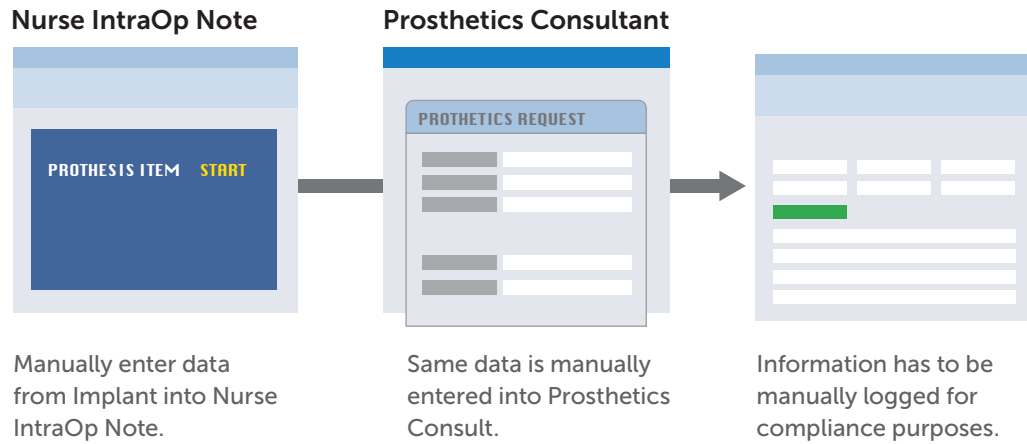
Nurse IntraOp Note

PROTHESIS ITEM START

Manually enter data from Implant into Nurse IntraOp Note.

Prosthetics Consultant

PROTHETICS REQUEST

Same data is manually entered into Prosthetics Consult.

Information has to be manually logged for compliance purposes.